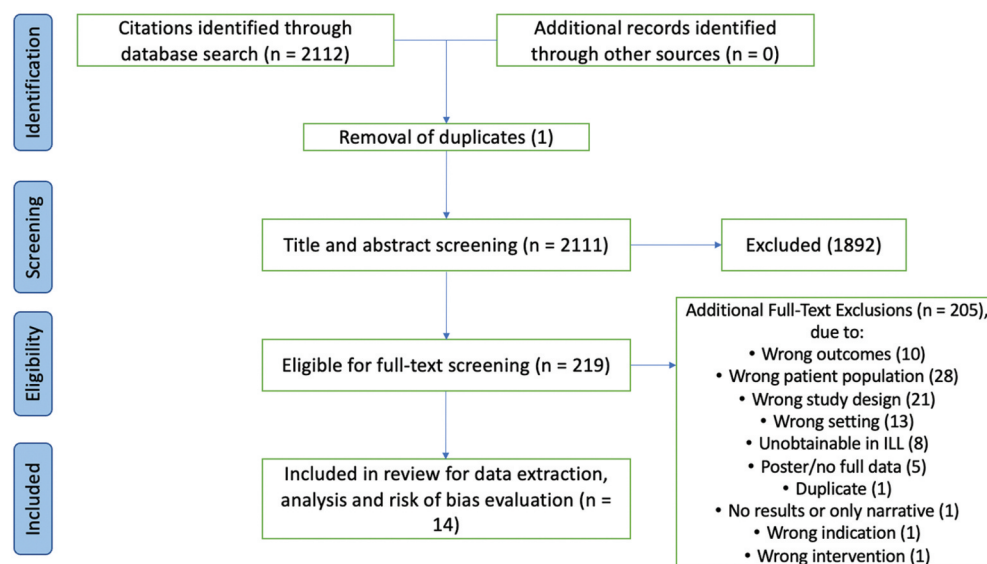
Identification

Citations identified through database search (n = 2112)

Additional records identified through other sources (n = 0)

Removal of duplicates (1)

Screening

Title and abstract screening (n = 2111)

Excluded (1892)

Eligibility

Eligible for full-text screening (n = 219)

Additional Full-Text Exclusions (n = 205), due to:
• Wrong outcomes (10)
• Wrong patient population (28)
• Wrong study design (21)
• Wrong setting (13)
• Unobtainable in ILL (8)
• Poster/no full data (5)
• Duplicate (1)
• No results or only narrative (1)
• Wrong indication (1)
• Wrong intervention (1)

Included

Included in review for data extraction, analysis and risk of bias evaluation (n = 14)